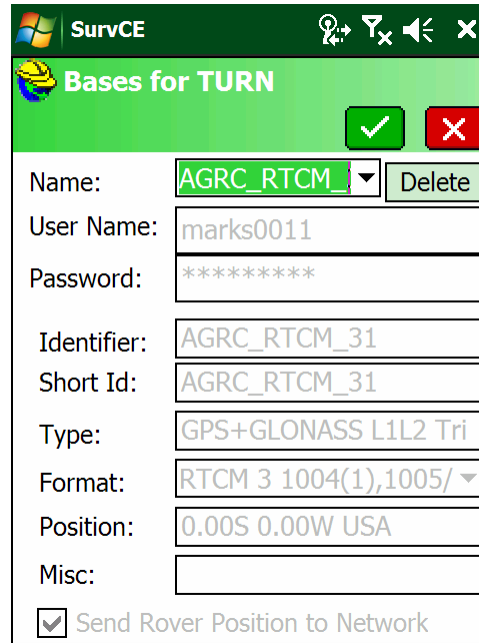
SurvCE

Bases for TURN

Name: AGRC_RTCM_ Delete

User Name: marks0011

Password: *********

Identifier: AGRC_RTCM_31

Short Id: AGRC_RTCM_31

Type: GPS+GLONASS L1L2 Tri

Format: RTCM 3 1004(1),1005/

Position: 0.00S 0.00W USA

Misc:

Send Rover Position to Network